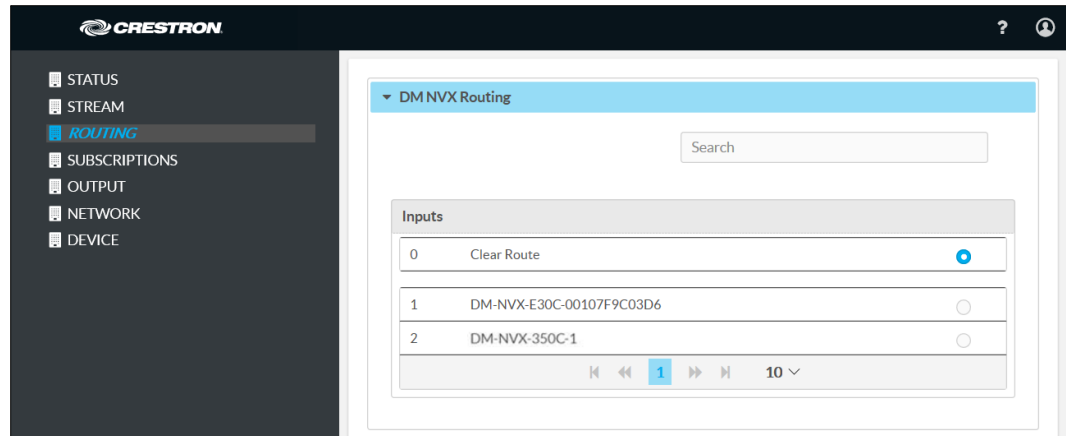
CRESTRON

?

STATUS
STREAM
ROUTING
SUBSCRIPTIONS
OUTPUT
NETWORK
DEVICE

DM NVX Routing

Search

Inputs

| | | |
|---|---|---|
| 0 | Clear Route | |
| 1 | DM-NVX-E30C-00107F9C03D6 | |
| 2 | DM-NVX-350C-1 | |

1 10